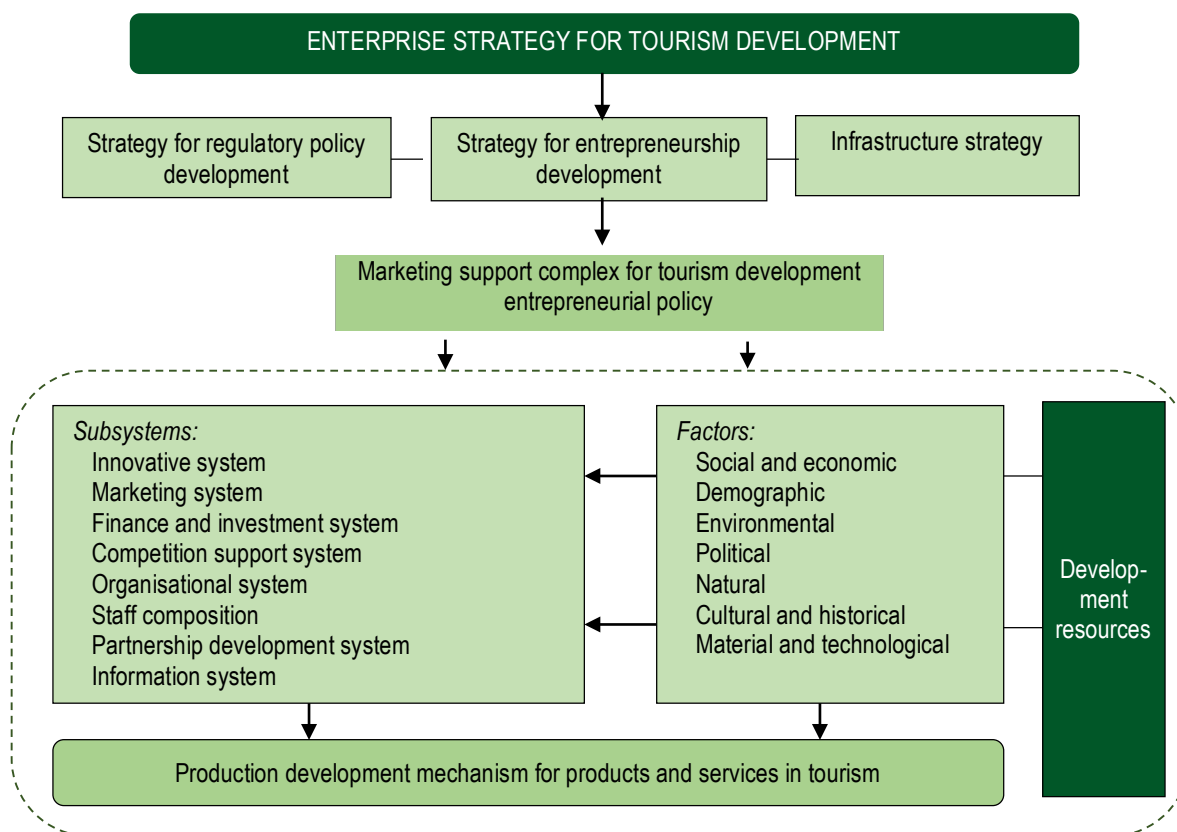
ENTERPRISE STRATEGY FOR TOURISM DEVELOPMENT

Strategy for regulatory policy development

Strategy for entrepreneurship development

Infrastructure strategy

Marketing support complex for tourism development entrepreneurial policy

Subsystems:
Innovative system
Marketing system
Finance and investment system
Competition support system
Organisational system
Staff composition
Partnership development system
Information system

Factors:
Social and economic
Demographic
Environmental
Political
Natural
Cultural and historical
Material and technological

Development resources

Production development mechanism for products and services in tourism